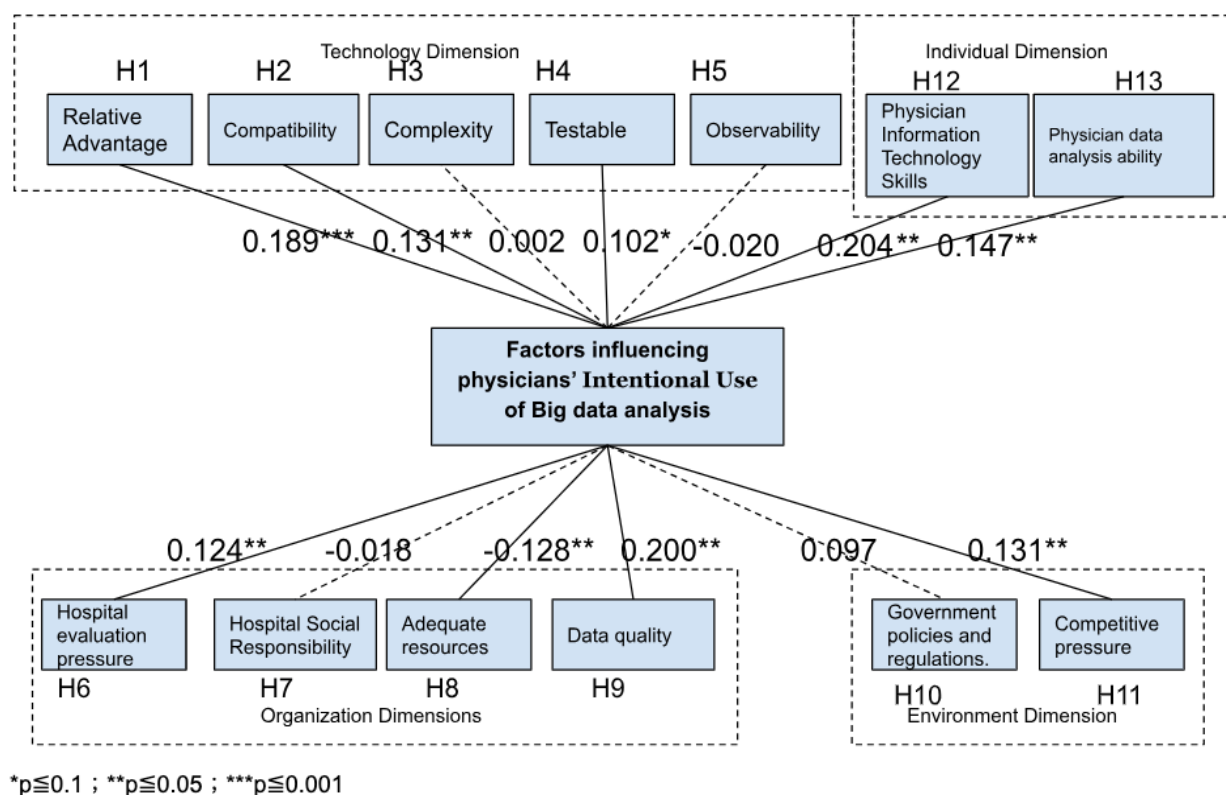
Technology Dimension

H1
Relative Advantage

H2
Compatibility

H3
Complexity

H4
Testable

H5
Observability

Individual Dimension

H12
Physician Information Technology Skills

H13
Physician data analysis ability

0.189*** 0.131** 0.002 0.102* -0.020 0.204** 0.147**

Factors influencing physicians' Intentional Use of Big data analysis

0.124** -0.018 -0.128** 0.200** 0.097 0.131**

Hospital evaluation pressure
H6

Hospital Social Responsibility
H7

Adequate resources
H8

Data quality
H9

Organization Dimensions

Government policies and regulations.
H10

Competitive pressure
H11

Environment Dimension

*p≦0.1 ; **p≦0.05 ; ***p≦0.001